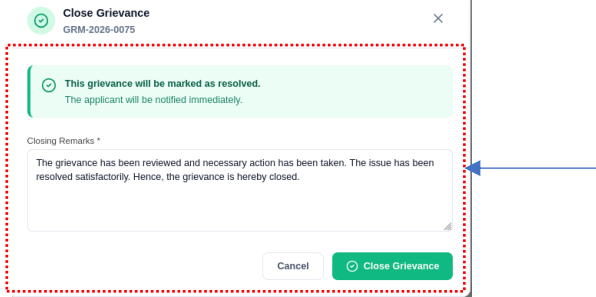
Close Grievance
GRM-2026-0075

This grievance will be marked as resolved.
The applicant will be notified immediately.

Closing Remarks *

The grievance has been reviewed and necessary action has been taken. The issue has been resolved satisfactorily. Hence, the grievance is hereby closed.

Cancel
Close Grievance